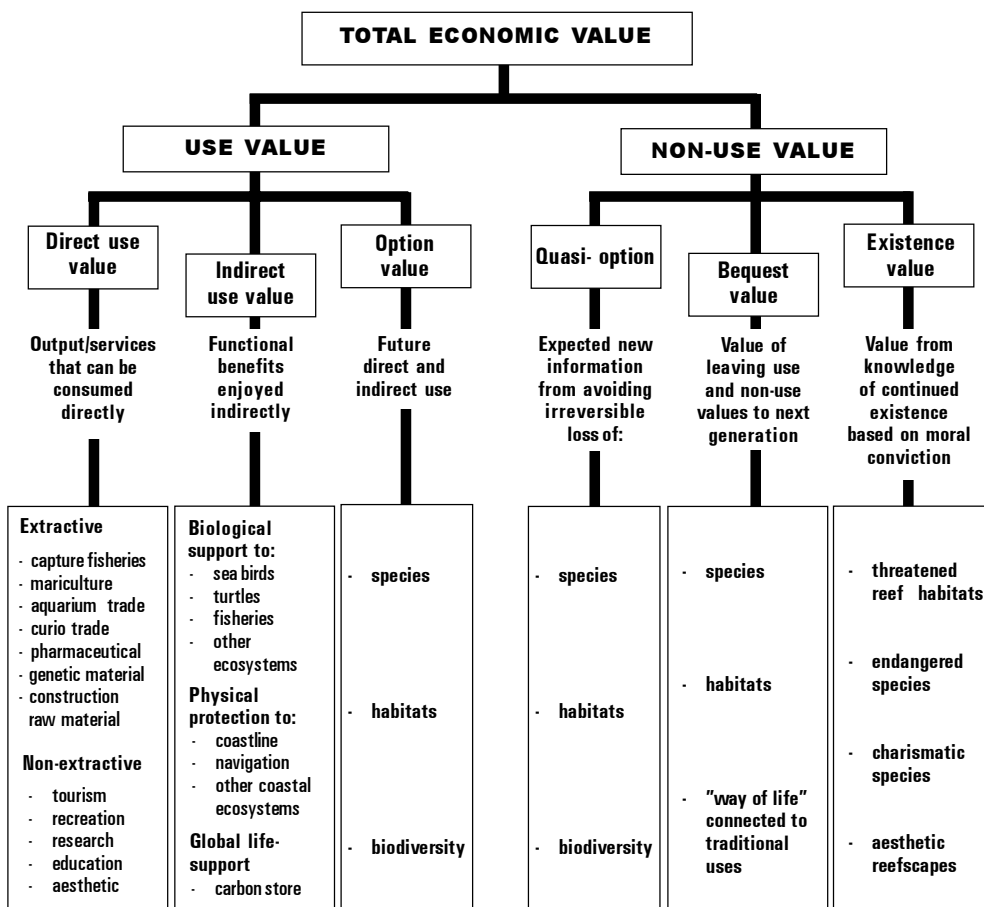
TOTAL ECONOMIC VALUE

USE VALUE

NON-USE VALUE

Direct use value

Output/services that can be consumed directly

Extractive
- capture fisheries
- mariculture
- aquarium trade
- curio trade
- pharmaceutical
- genetic material
- construction raw material

Non-extractive
- tourism
- recreation
- research
- education
- aesthetic

Indirect use value

Functional benefits enjoyed indirectly

Biological support to:
- sea birds
- turtles
- fisheries
- other ecosystems

Physical protection to:
- coastline
- navigation
- other coastal ecosystems

Global life-support
- carbon store

Option value

Future direct and indirect use

- species
- habitats
- biodiversity

Quasi- option

Expected new information from avoiding irreversible loss of:

- species
- habitats
- biodiversity

Bequest value

Value of leaving use and non-use values to next generation

- species
- habitats
- "way of life" connected to traditional uses

Existence value

Value from knowledge of continued existence based on moral conviction

- threatened reef habitats
- endangered species
- charismatic species
- aesthetic reefscapes